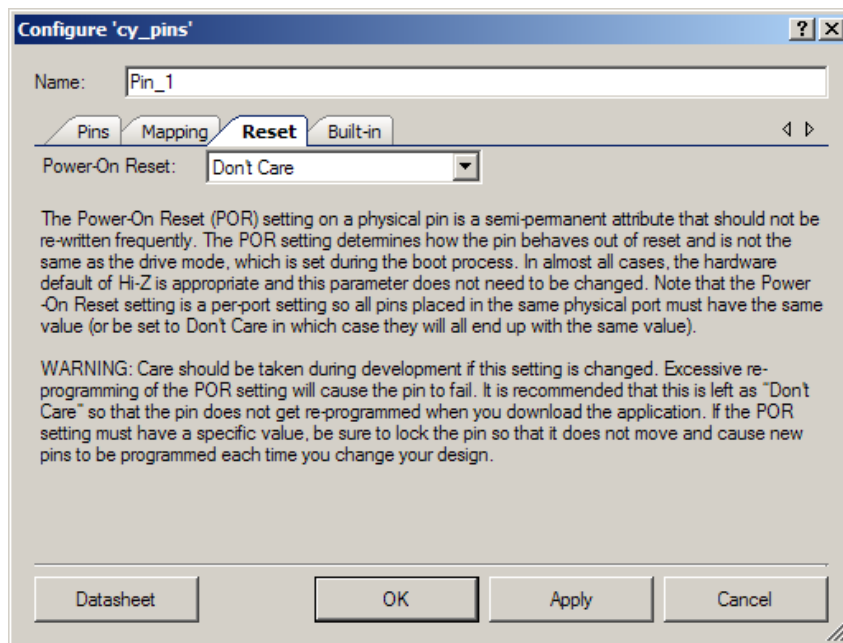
Configure 'cy_pins'

?

Name: Pin_1

Pins | Mapping | Reset | Built-in

Power-On Reset: Don't Care

The Power-On Reset (POR) setting on a physical pin is a semi-permanent attribute that should not be re-written frequently. The POR setting determines how the pin behaves out of reset and is not the same as the drive mode, which is set during the boot process. In almost all cases, the hardware default of Hi-Z is appropriate and this parameter does not need to be changed. Note that the Power -On Reset setting is a per-port setting so all pins placed in the same physical port must have the same value (or be set to Don't Care in which case they will all end up with the same value).

WARNING: Care should be taken during development if this setting is changed. Excessive re-programming of the POR setting will cause the pin to fail. It is recommended that this is left as "Don't Care" so that the pin does not get re-programmed when you download the application. If the POR setting must have a specific value, be sure to lock the pin so that it does not move and cause new pins to be programmed each time you change your design.

Datasheet | OK | Apply | Cancel